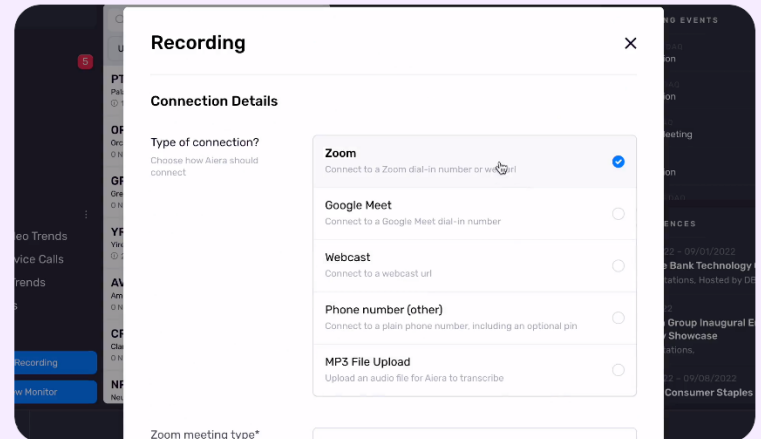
Recording

Connection Details

Type of connection?
Choose how Aiera should connect

Zoom
Connect to a Zoom dial-in number or web url

Google Meet
Connect to a Google Meet dial-in number

Webcast
Connect to a webcast url

Phone number (other)
Connect to a plain phone number, including an optional pin

MP3 File Upload
Upload an audio file for Aiera to transcribe

Zoom meeting type*

5
PT
OR
GR
YF
AV
CR
NF
eo Trends
vice Calls
rends
Recording
w Monitor

NG EVENTS
on
on
eeting
on
ENCES
22 - 09/01/2022
e Bank Technology C
tations, Hosted by DB
Group Inaugural E
y Showcase
tations,
22 - 09/08/2022
Consumer Staples